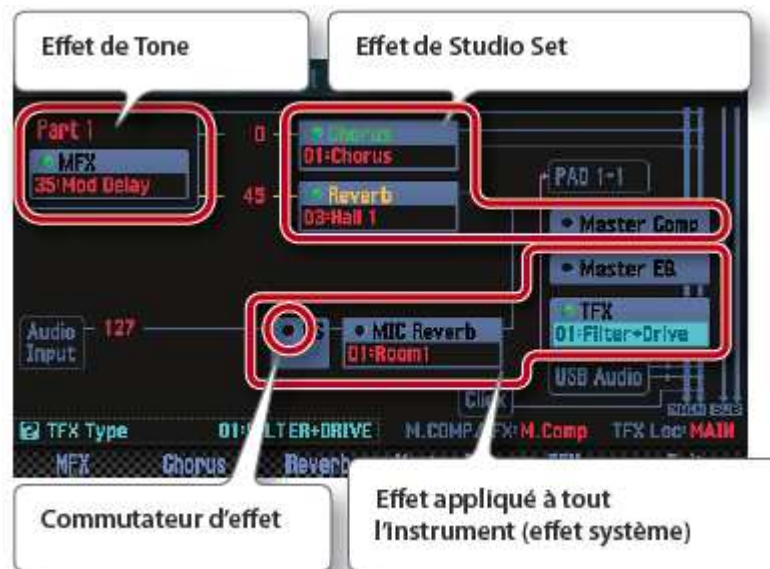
Effet de Tone

Effet de Studio Set

Part 1

MFX
35:Mod Delay

0

Chorus
01:Chorus

45

Reverb
03:Hall 1

PAD 1-1

Master Comp

Master EQ

TFX
01:Filter+Drive

Audio Input

127

MIC Reverb
01:Room1

USB Audio

Click

MAIN SUB

TFX Type 01:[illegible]LTER+DRIVE M.COMP/TFX:M.Comp TFX Loc:MAIN

MFX Chorus Reverb

Commutateur d'effet

Effet appliqué à tout l'Instrument (effet système)